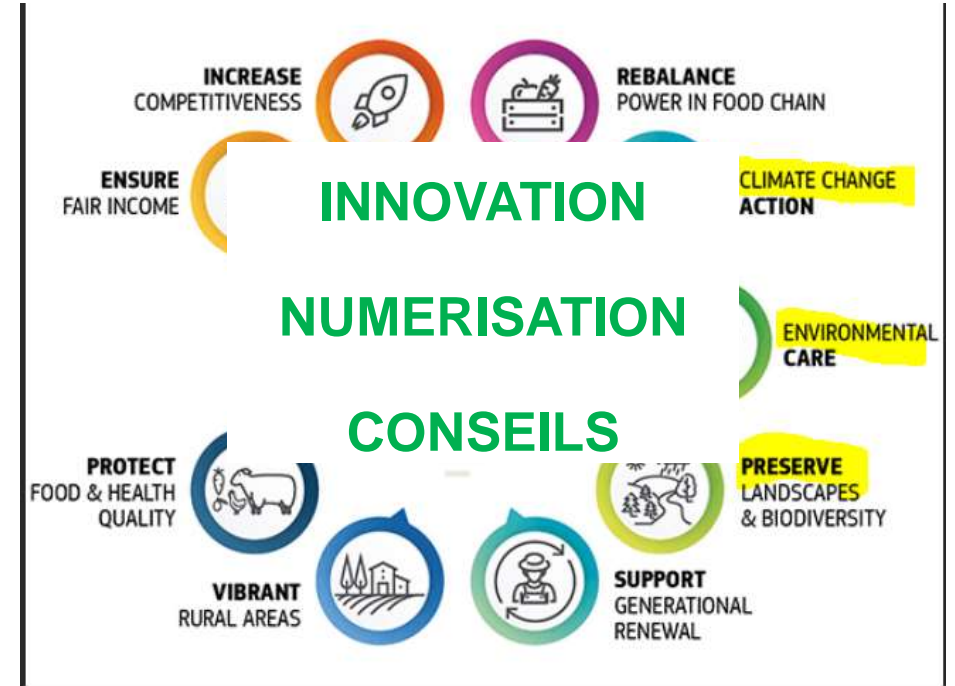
INCREASE
COMPETITIVENESS

REBALANCE
POWER IN FOOD CHAIN

ENSURE
FAIR INCOME

CLIMATE CHANGE
ACTION

INNOVATION

NUMERISATION

CONSEILS

ENVIRONMENTAL
CARE

PROTECT
FOOD & HEALTH
QUALITY

PRESERVE
LANDSCAPES
& BIODIVERSITY

VIBRANT
RURAL AREAS

SUPPORT
GENERATIONAL
RENEWAL